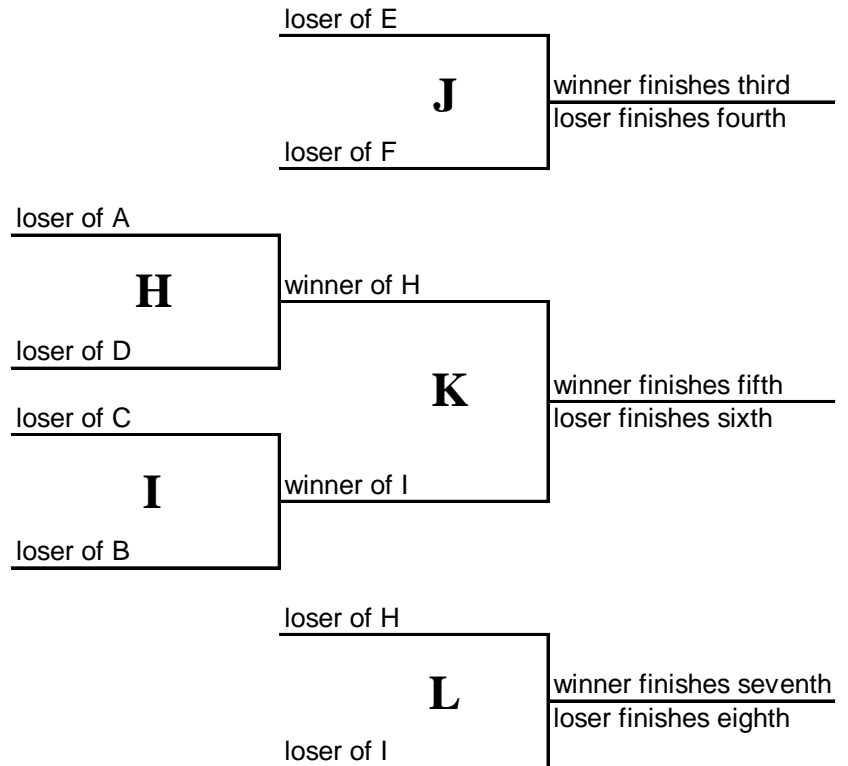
loser of E

J

winner finishes third
loser finishes fourth

loser of F

loser of A

H

winner of H

loser of D

K

winner finishes fifth
loser finishes sixth

loser of C

I

winner of I

loser of B

loser of H

L

winner finishes seventh
loser finishes eighth

loser of I